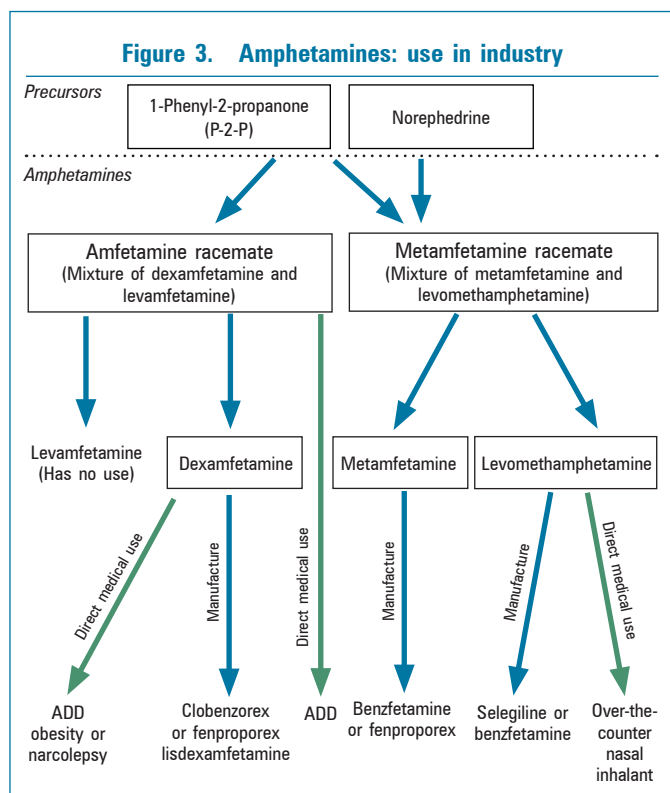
Figure 3. Amphetamines: use in industry

Precursors

1-Phenyl-2-propanone (P-2-P)

Norephedrine

Amphetamines

Amfetamine racemate (Mixture of dexamfetamine and levamfetamine)

Metamfetamine racemate (Mixture of metamfetamine and levomethamphetamine)

Levamfetamine (Has no use)

Dexamfetamine

Metamfetamine

Levomethamphetamine

Direct medical use

Manufacture

Direct medical use

Manufacture

Manufacture

Direct medical use

ADD obesity or narcolepsy

Clobenzorex or fenproporex lisdexamfetamine

ADD

Benzfetamine or fenproporex

Selegiline or benzfetamine

Over-the-counter nasal inhalant